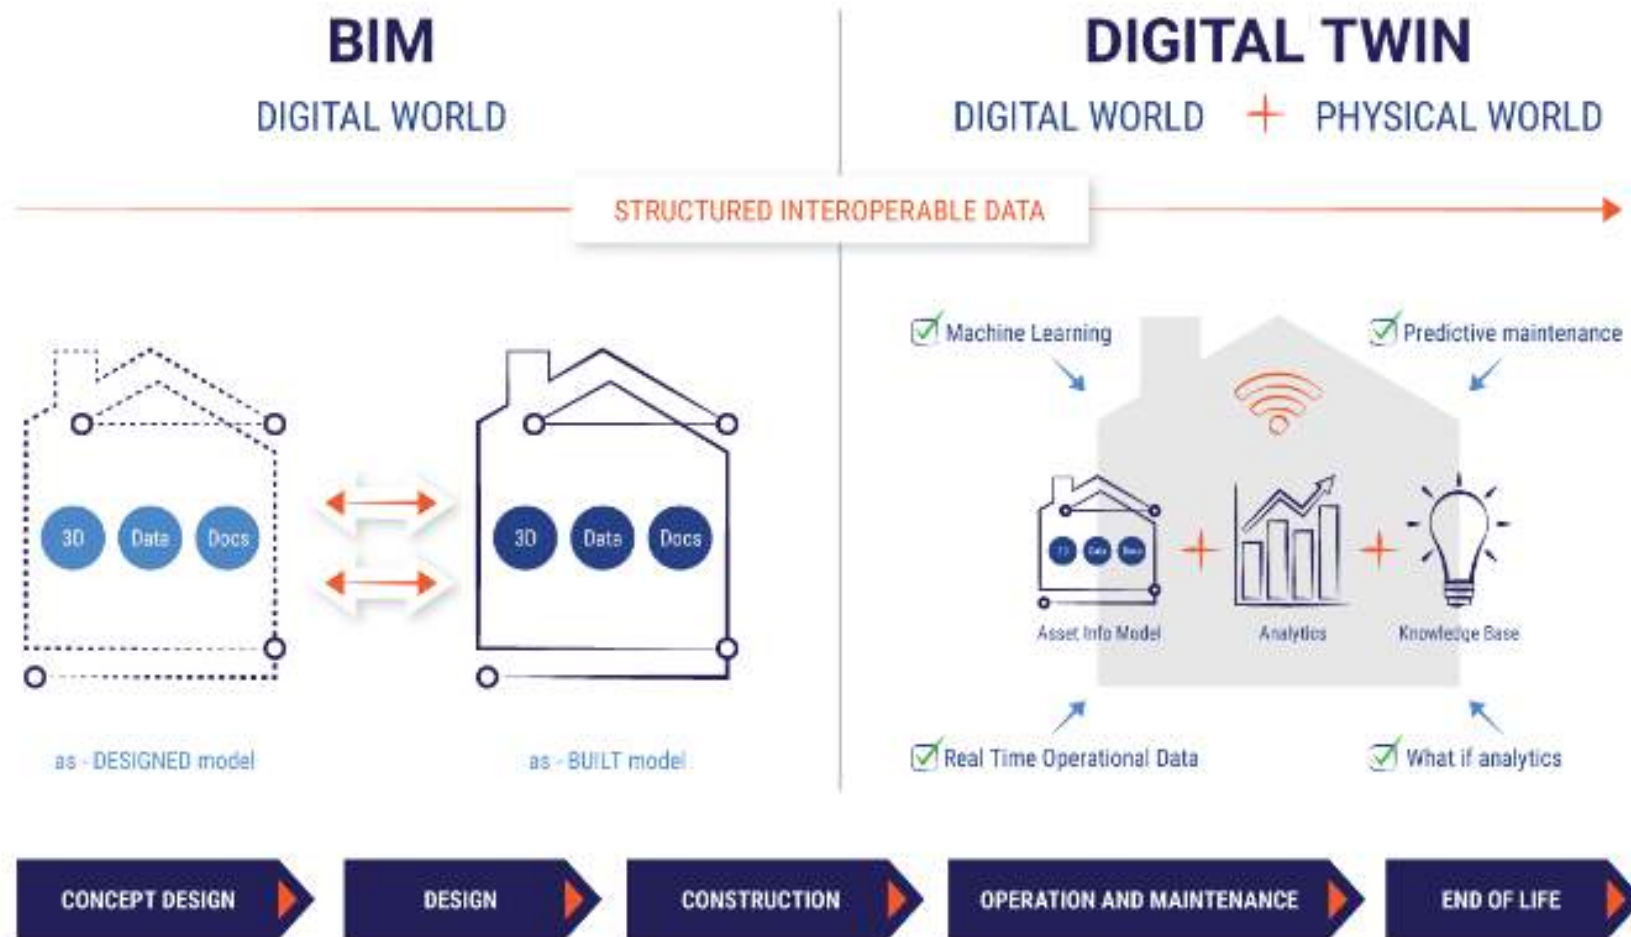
BIM

DIGITAL WORLD

DIGITAL TWIN

DIGITAL WORLD + PHYSICAL WORLD

STRUCTURED INTEROPERABLE DATA

3D Data Docs

3D Data Docs

as - DESIGNED model

as - BUILT model

Machine Learning

Predictive maintenance

3D Data Docs

Asset Info Model

Analytics

Knowledge Base

Real Time Operational Data

What if analytics

CONCEPT DESIGN

DESIGN

CONSTRUCTION

OPERATION AND MAINTENANCE

END OF LIFE